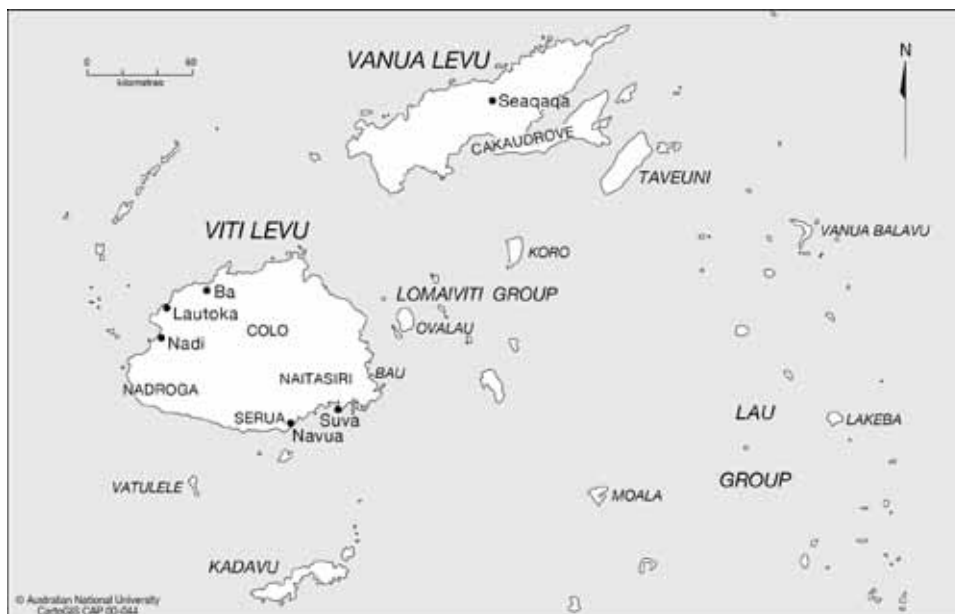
0 60
kilometres

N

VANUA LEVU
Seaqaqa
CAKAUDROVE
TAVEUNI
VANUA BALAVU
VITI LEVU
KORO
LOMAIVITI GROUP
Ba
Lautoka
COLO
OVALAU
Nadi
NADROGA
NAITASIRI
BAU
SERUA
Suva
Navua
LAU
LAKEBA
GROUP
VATULELE
MOALA
KADAVU

© Australian National University CartoGIS CAP 00-044